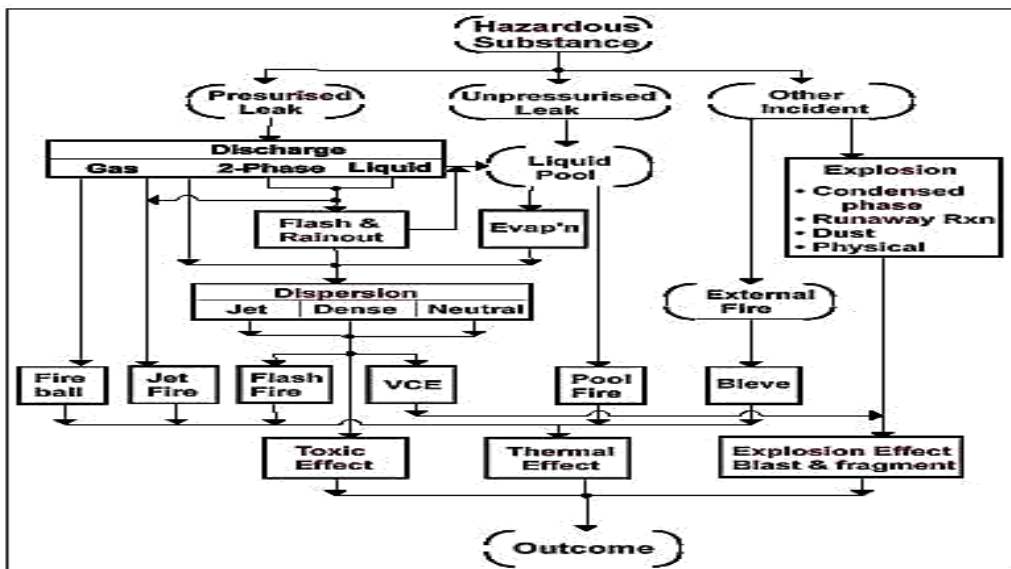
Hazardous Substance

Presurised Leak

Unpressurised Leak

Other Incident

Discharge
Gas 2-Phase Liquid

Liquid Pool

Explosion
• Condensed phase
• Runaway Rxn
• Dust
• Physical

Flash & Rainout

Evap'n

Dispersion
Jet Dense Neutral

External Fire

Fire ball

Jet Fire

Flash Fire

VCE

Pool Fire

Bleve

Toxic Effect

Thermal Effect

Explosion Effect Blast & fragment

Outcome